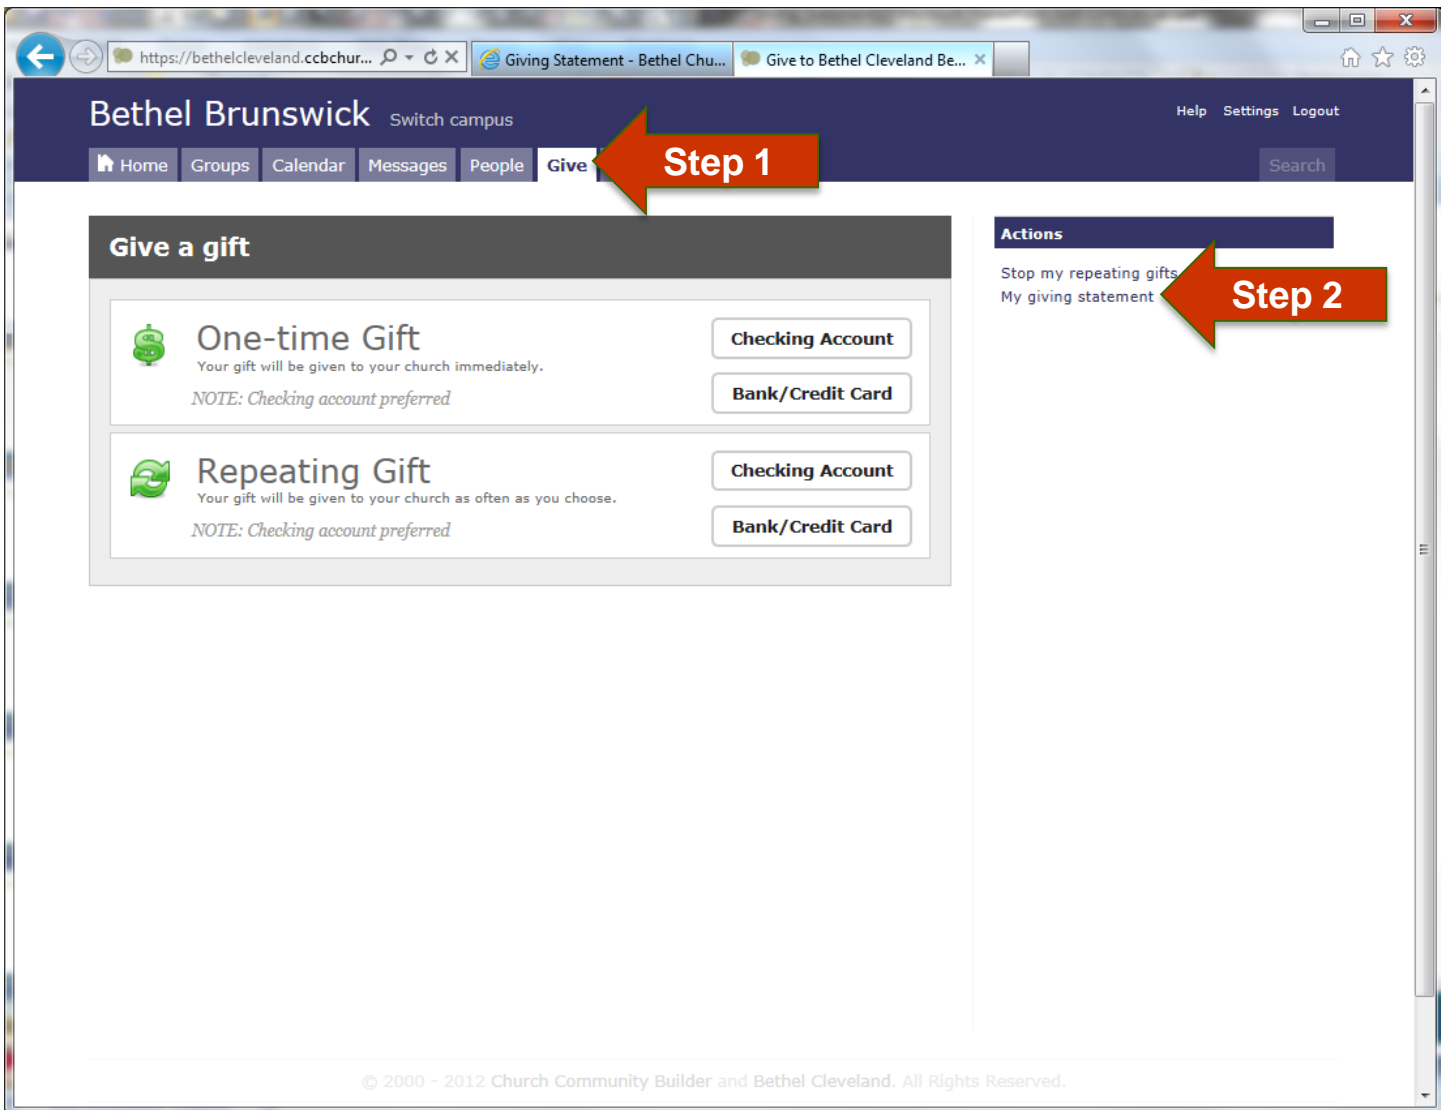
https://bethelcleveland.ccbchur... Giving Statement - Bethel Chu... Give to Bethel Cleveland Be...

Bethel Brunswick Switch campus

Help Settings Logout

Home Groups Calendar Messages People Give

Step 1

Search

Give a gift

One-time Gift
Your gift will be given to your church immediately.
NOTE: Checking account preferred

Checking Account
Bank/Credit Card

Repeating Gift
Your gift will be given to your church as often as you choose.
NOTE: Checking account preferred

Checking Account
Bank/Credit Card

Actions
Stop my repeating gifts
My giving statement

Step 2

© 2000 - 2012 Church Community Builder and Bethel Cleveland. All Rights Reserved.